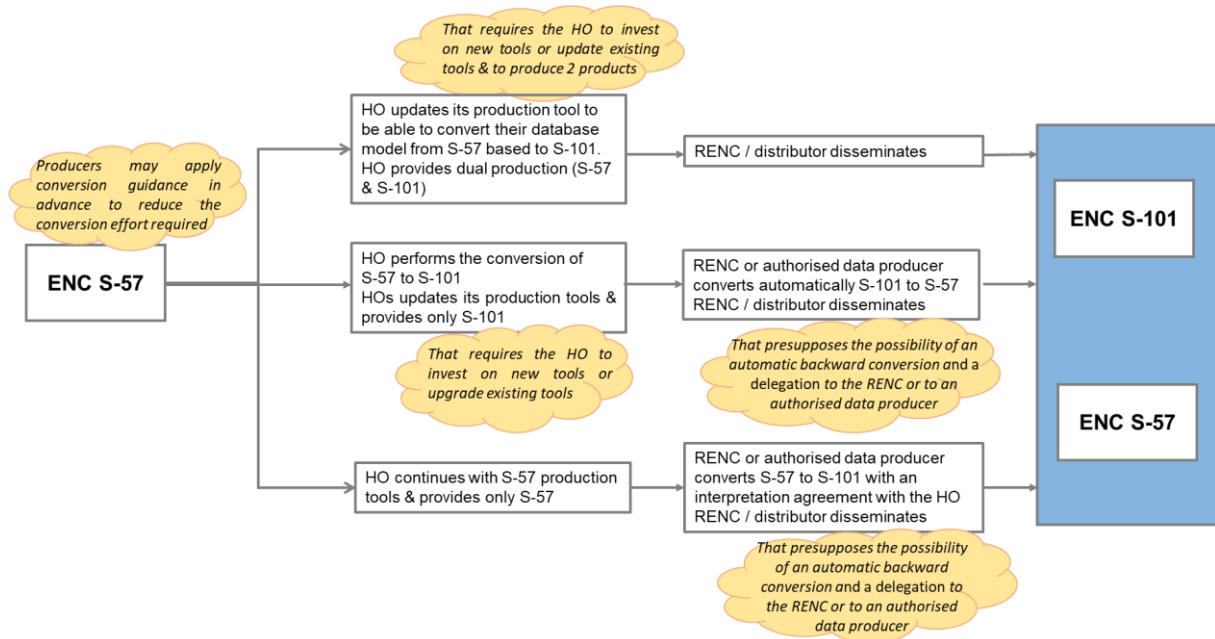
That requires the HO to invest on new tools or update existing tools & to produce 2 products

Producers may apply conversion guidance in advance to reduce the conversion effort required

ENC S-57

HO updates its production tool to be able to convert their database model from S-57 based to S-101. HO provides dual production (S-57 & S-101)

RENC / distributor disseminates

HO performs the conversion of S-57 to S-101
HOs updates its production tools & provides only S-101

That requires the HO to invest on new tools or upgrade existing tools

RENC or authorised data producer converts automatically S-101 to S-57
RENC / distributor disseminates

That presupposes the possibility of an automatic backward conversion and a delegation to the RENC or to an authorised data producer

HO continues with S-57 production tools & provides only S-57

RENC or authorised data producer converts S-57 to S-101 with an interpretation agreement with the HO
RENC / distributor disseminates

That presupposes the possibility of an automatic backward conversion and a delegation to the RENC or to an authorised data producer

ENC S-101

ENC S-57